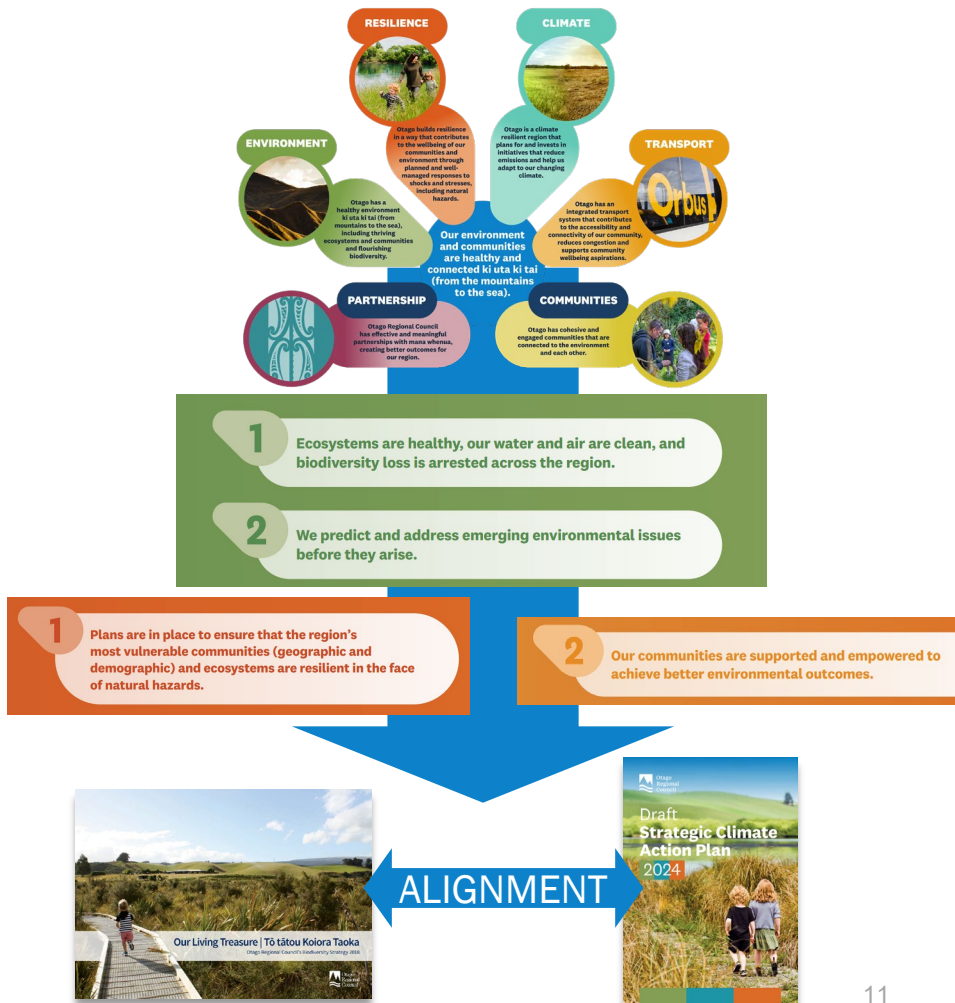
RESILIENCE

CLIMATE

ENVIRONMENT

Otago builds resilience in a way that contributes to the wellbeing of our communities and environment through planned and well-managed responses to shocks and stresses, including natural hazards.

Otago is a climate resilient region that plans for and invests in initiatives that reduce emissions and help us adapt to our changing climate.

TRANSPORT

Otago has a healthy environment ki uta ki tai (from mountains to the sea), including thriving ecosystems and communities and flourishing biodiversity.

Our environment and communities are healthy and connected ki uta ki tai (from the mountains to the sea).

Otago has an integrated transport system that contributes to the accessibility and connectivity of our community, reduces congestion and supports community wellbeing aspirations.

Orbus

PARTNERSHIP

COMMUNITIES

Otago Regional Council has effective and meaningful partnerships with mana whenua, creating better outcomes for our region.

Otago has cohesive and engaged communities that are connected to the environment and each other.

1 Ecosystems are healthy, our water and air are clean, and biodiversity loss is arrested across the region.

2 We predict and address emerging environmental issues before they arise.

1 Plans are in place to ensure that the region's most vulnerable communities (geographic and demographic) and ecosystems are resilient in the face of natural hazards.

2 Our communities are supported and empowered to achieve better environmental outcomes.

Otago Regional Council

Draft Strategic Climate Action Plan 2024

ALIGNMENT

Our Living Treasure | Tō tātou Koiora Taoka
Otago Regional Council's Biodiversity Strategy 2018

Otago Regional Council

11